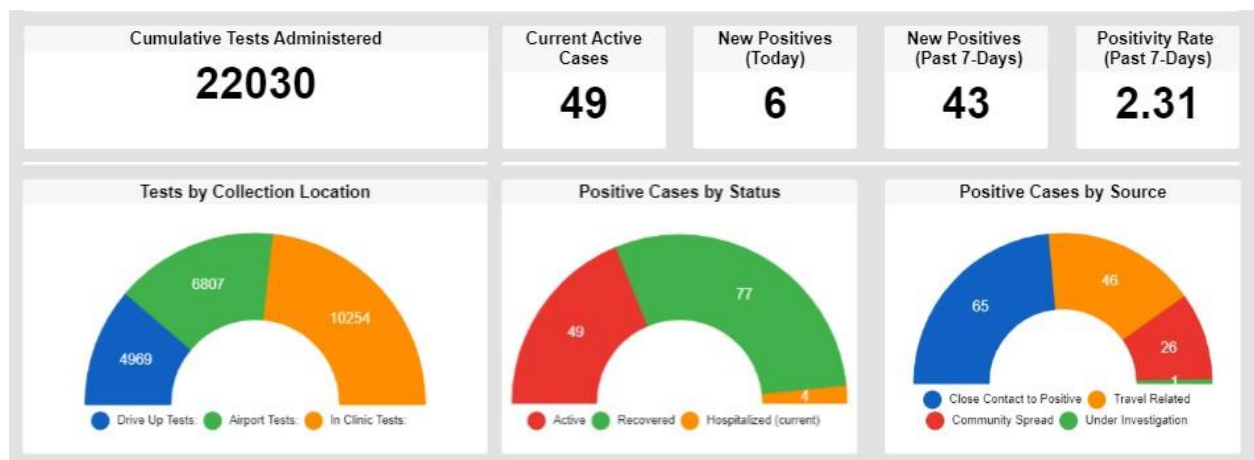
Cumulative Tests Administered
22030

Current Active Cases
49

New Positives (Today)
6

New Positives (Past 7-Days)
43

Positivity Rate (Past 7-Days)
2.31

Tests by Collection Location
6807
10254
4969
Drive Up Tests: Airport Tests: In Clinic Tests:

Positive Cases by Status
77
49
4
Active Recovered Hospitalized (current)

Positive Cases by Source
65
46
26
1
Close Contact to Positive Travel Related
Community Spread Under Investigation